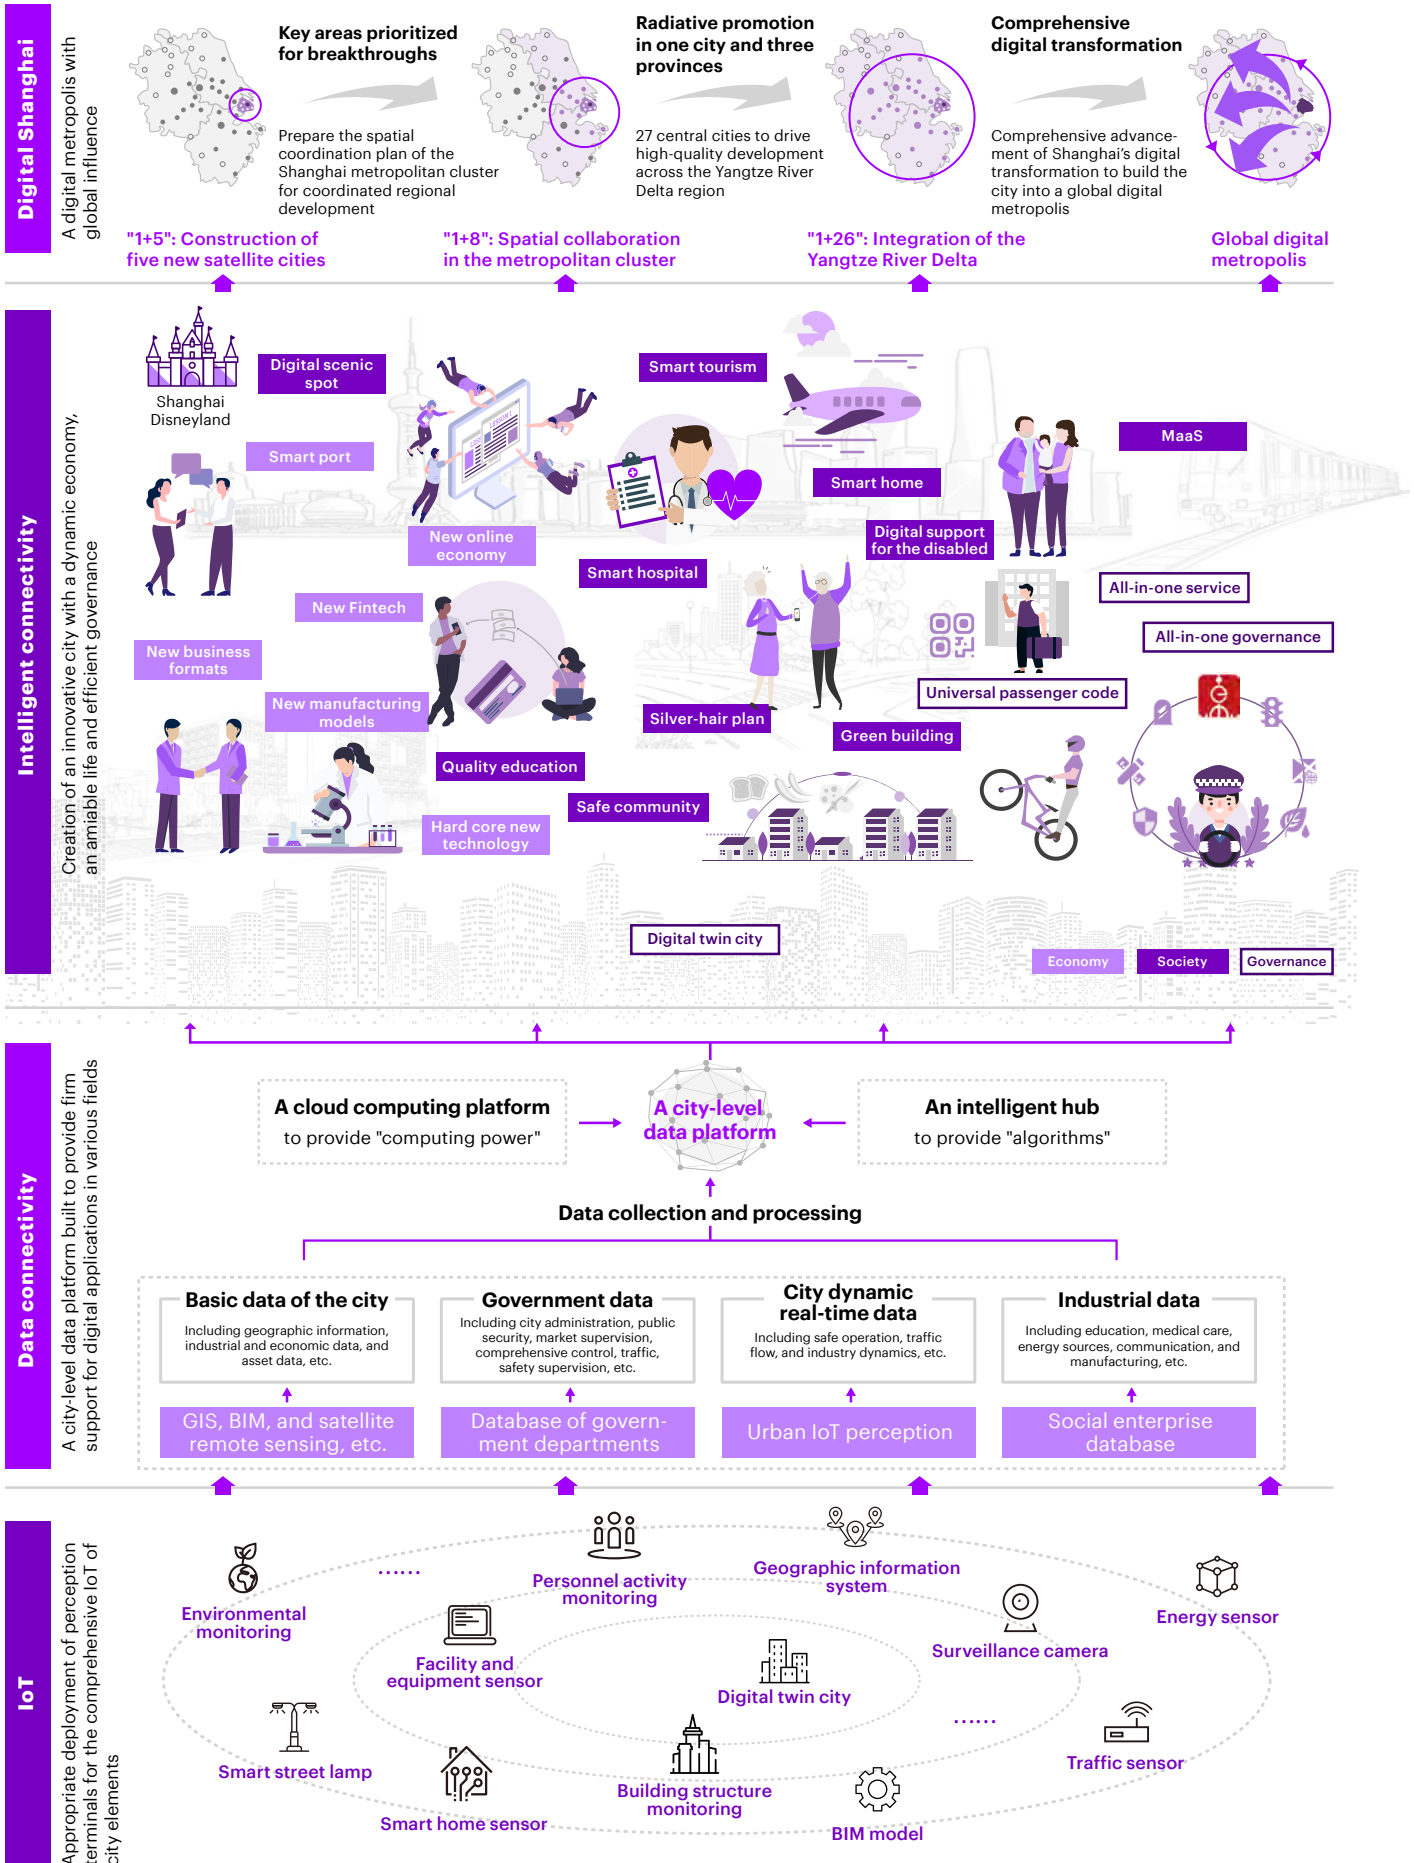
Digital Shanghai

A digital metropolis with global influence

Key areas prioritized for breakthroughs

Prepare the spatial coordination plan of the Shanghai metropolitan cluster for coordinated regional development

Radiative promotion in one city and three provinces

27 central cities to drive high-quality development across the Yangtze River Delta region

Comprehensive digital transformation

Comprehensive advancement of Shanghai's digital transformation to build the city into a global digital metropolis

"1+5": Construction of five new satellite cities

"1+8": Spatial collaboration in the metropolitan cluster

"1+26": Integration of the Yangtze River Delta

Global digital metropolis

Intelligent connectivity

Creation of an innovative city with a dynamic economy, an amiable life and efficient governance

Shanghai Disneyland

Digital scenic spot

Smart tourism

Smart port

MaaS

Smart home

New online economy

Digital support for the disabled

Smart hospital

All-in-one service

New Fintech

All-in-one governance

New business formats

Universal passenger code

New manufacturing models

Silver-hair plan

Green building

Quality education

Safe community

Hard core new technology

Digital twin city

Economy

Society

Governance

Data connectivity

A city-level data platform built to provide firm support for digital applications in various fields

A cloud computing platform
to provide "computing power"

A city-level data platform

An intelligent hub
to provide "algorithms"

Data collection and processing

Basic data of the city
Including geographic information, industrial and economic data, and asset data, etc.

Government data
Including city administration, public security, market supervision, comprehensive control, traffic, safety supervision, etc.

City dynamic real-time data
Including safe operation, traffic flow, and industry dynamics, etc.

Industrial data
Including education, medical care, energy sources, communication, and manufacturing, etc.

GIS, BIM, and satellite remote sensing, etc.

Database of government departments

Urban IoT perception

Social enterprise database

IoT

Appropriate deployment of perception terminals for the comprehensive IoT of city elements

Environmental monitoring

......

Personnel activity monitoring

Geographic information system

Energy sensor

Facility and equipment sensor

Surveillance camera

Digital twin city

......

Smart street lamp

Traffic sensor

Smart home sensor

Building structure monitoring

BIM model